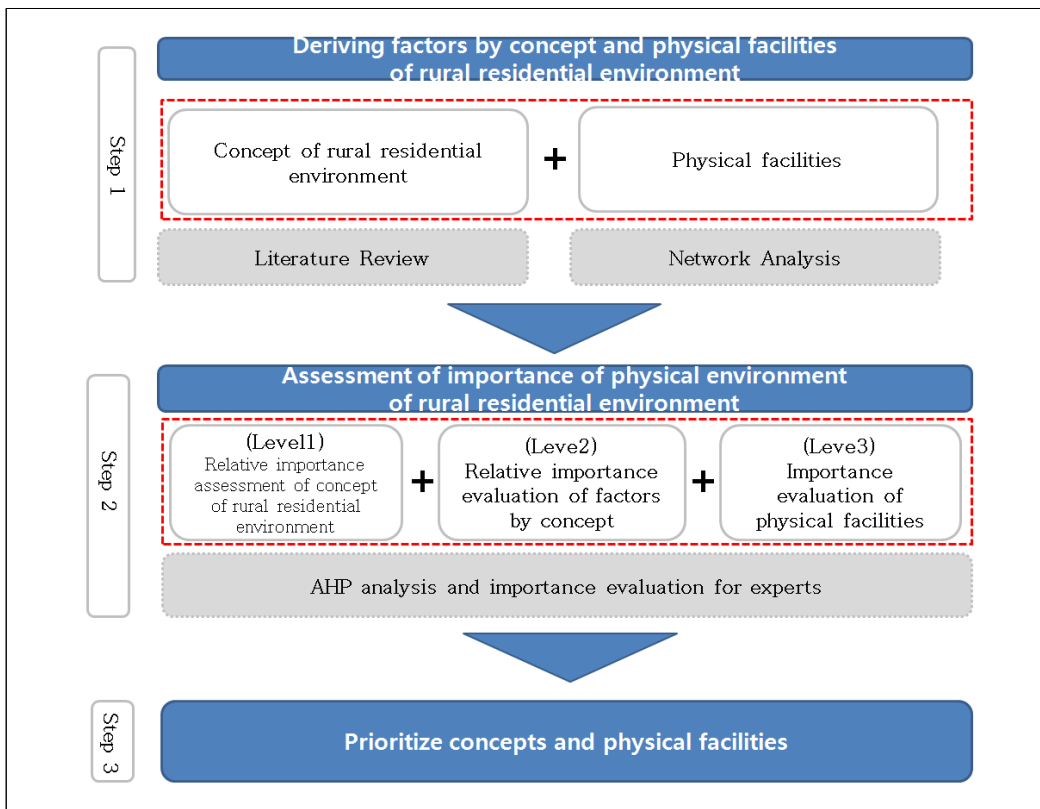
Step 1

Deriving factors by concept and physical facilities of rural residential environment

Concept of rural residential environment

+

Physical facilities

Literature Review

Network Analysis

Step 2

Assessment of importance of physical environment of rural residential environment

(Level1) Relative importance assessment of concept of rural residential environment

+

(Leve2) Relative importance evaluation of factors by concept

+

(Leve3) Importance evaluation of physical facilities

AHP analysis and importance evaluation for experts

Step 3

Prioritize concepts and physical facilities